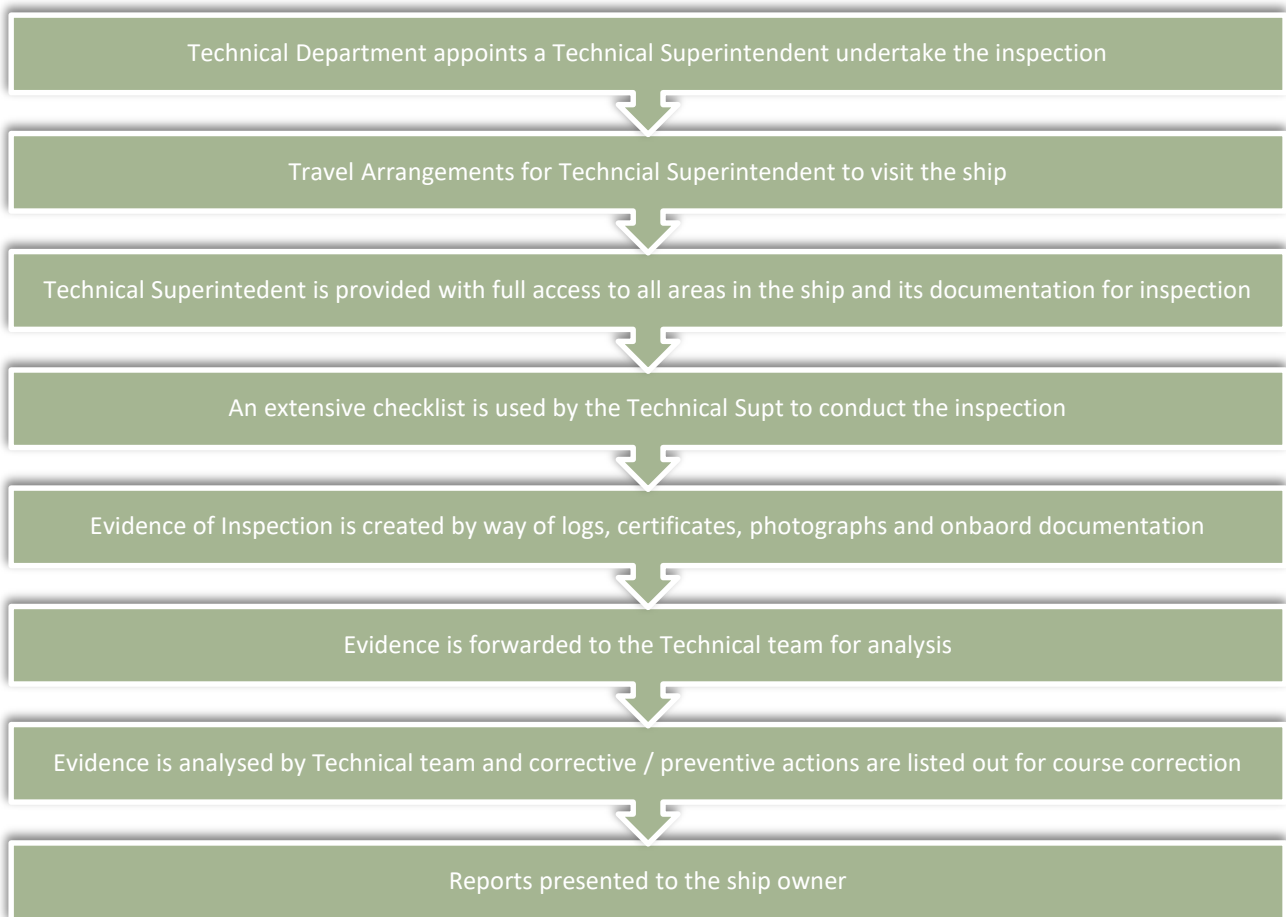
Technical Department appoints a Technical Superintendent undertake the inspection

Travel Arrangements for Techncial Superintendent to visit the ship

Technical Superintedent is provided with full access to all areas in the ship and its documentation for inspection

An extensive checklist is used by the Technical Supt to conduct the inspection

Evidence of Inspection is created by way of logs, certificates, photographs and onbaord documentation

Evidence is forwarded to the Technical team for analysis

Evidence is analysed by Technical team and corrective / preventive actions are listed out for course correction

Reports presented to the ship owner